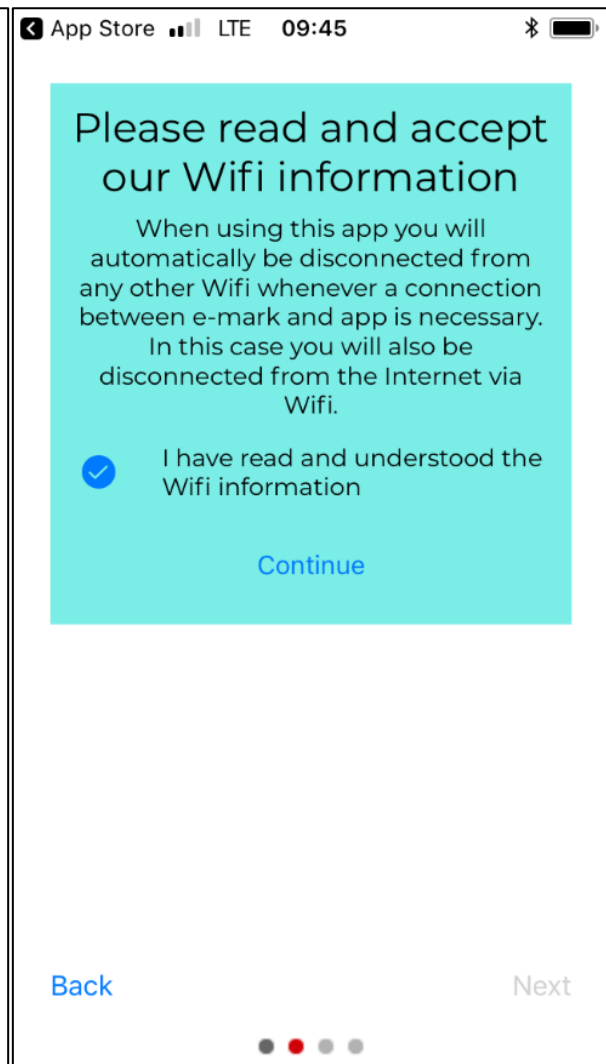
App Store LTE 09:45

Please read and accept our Wifi information

When using this app you will automatically be disconnected from any other Wifi whenever a connection between e-mark and app is necessary. In this case you will also be disconnected from the Internet via Wifi.

I have read and understood the Wifi information

Continue

Back

Next